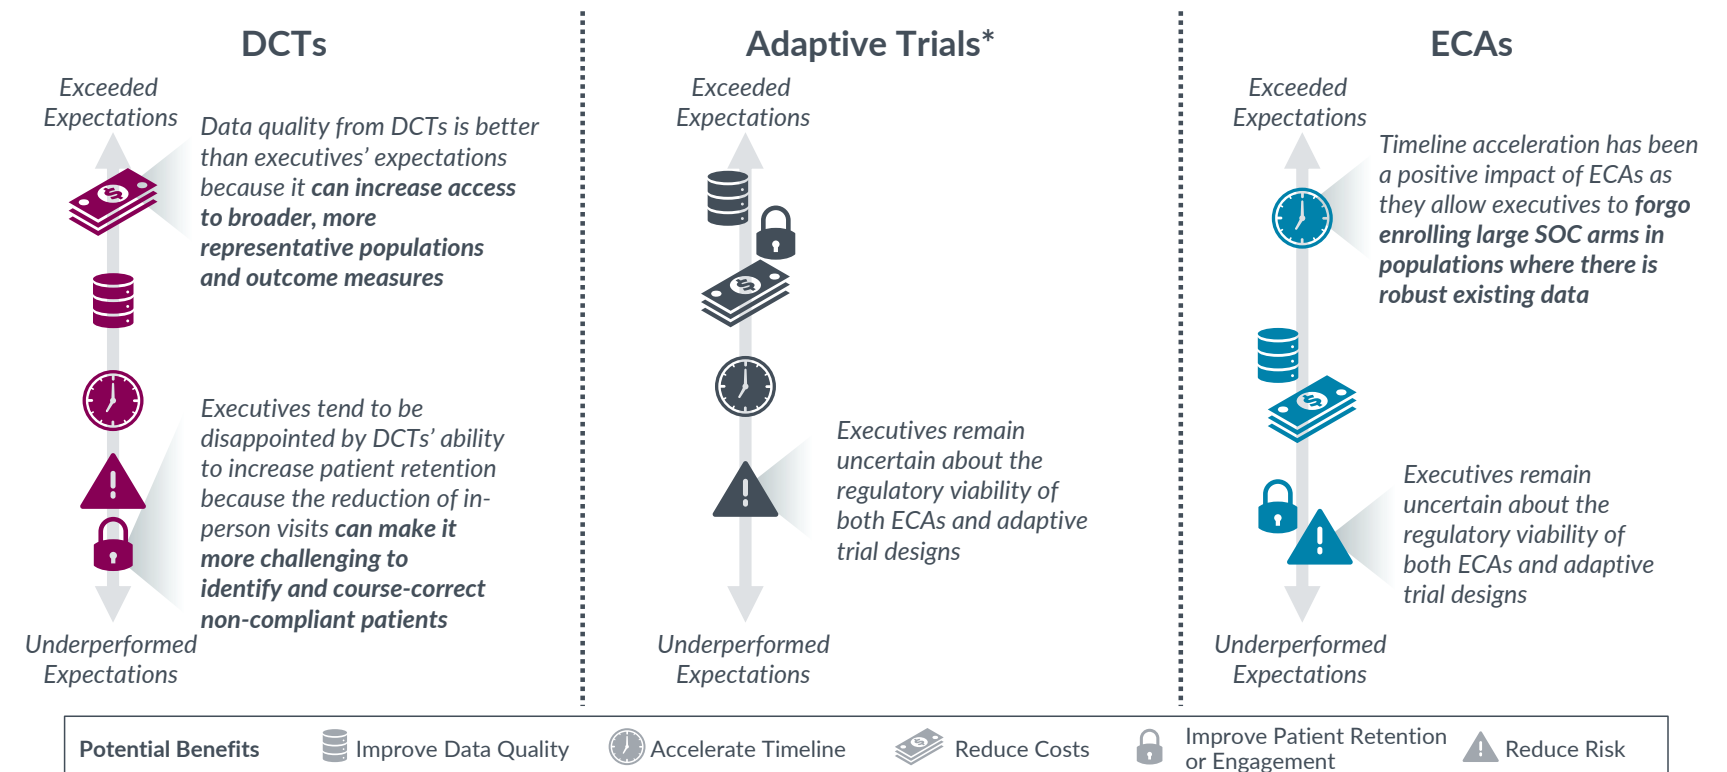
DCTs

Exceeded Expectations

Data quality from DCTs is better than executives' expectations because it **can increase access to broader, more representative populations and outcome measures**

Executives tend to be disappointed by DCTs' ability to increase patient retention because the reduction of in-person visits **can make it more challenging to identify and course-correct non-compliant patients**

Underperformed Expectations

Adaptive Trials*

Exceeded Expectations

Executives remain uncertain about the regulatory viability of both ECAs and adaptive trial designs

Underperformed Expectations

ECAs

Exceeded Expectations

Timeline acceleration has been a positive impact of ECAs as they allow executives to **forgo enrolling large SOC arms in populations where there is robust existing data**

Executives remain uncertain about the regulatory viability of both ECAs and adaptive trial designs

Underperformed Expectations

Potential Benefits | Improve Data Quality | Accelerate Timeline | Reduce Costs | Improve Patient Retention or Engagement | Reduce Risk